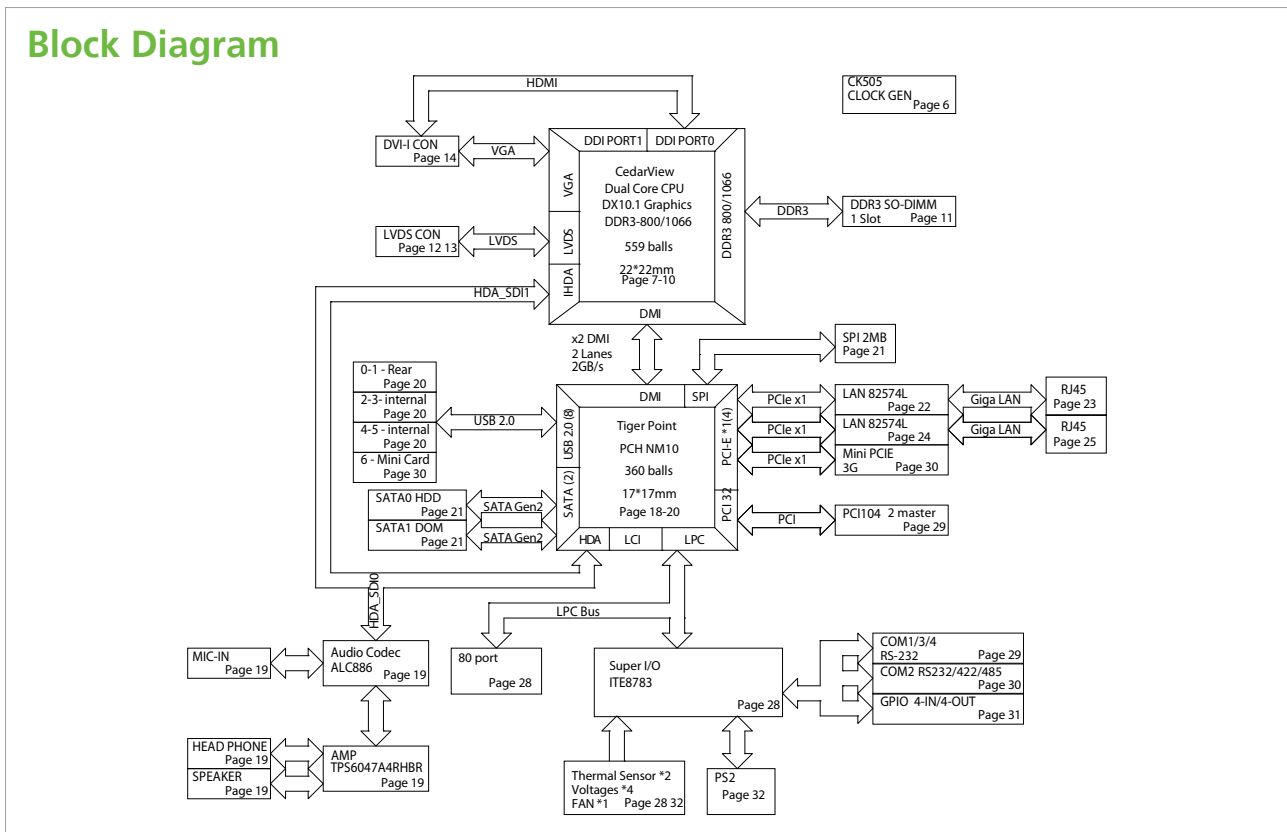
Block Diagram

HDMI

CK505
CLOCK GEN Page 6

DVI-I CON
Page 14

VGA

DDI PORT1 DDI PORT0

VGA

CedarView
Dual Core CPU
DX10.1 Graphics
DDR3-800/1066

559 balls

22*22mm
Page 7-10

DDR3 800/1066

DDR3

DDR3 SO-DIMM
1 Slot Page 11

LVDS CON
Page 12 13

LVDS

LVDS

IHDA

HDA_SDI1

DMI

x2 DMI
2 Lanes
2GB/s

SPI 2MB
Page 21

0-1 - Rear
Page 20
2-3- internal
Page 20
4-5 - internal
Page 20
6 - Mini Card
Page 30

USB 2.0

DMI SPI

USB 2.0 (8)

Tiger Point
PCH NM10
360 balls
17*17mm
Page 18-20

PCI-E *1(4)

PCIe x1
PCIe x1
PCIe x1

LAN 82574L
Page 22
LAN 82574L
Page 24
Mini PCIE
3G Page 30

Giga LAN
Giga LAN

RJ45
Page 23
RJ45
Page 25

SATA0 HDD
Page 21
SATA1 DOM
Page 21

SATA Gen2
SATA Gen2

SATA (2)

PCI 32

PCI

PCI104 2 master
Page 29

HDA LCI LPC

HDA_SDI0

LPC Bus

MIC-IN
Page 19

Audio Codec
ALC886
Page 19

80 port
Page 28

Super I/O
ITE8783
Page 28

COM1/3/4
RS-232 Page 29
COM2 RS232/422/485
Page 30
GPIO 4-IN/4-OUT
Page 31

HEAD PHONE
Page 19
SPEAKER
Page 19

AMP
TPS6047A4RHBR
Page 19

Thermal Sensor *2
Voltages *4
FAN *1 Page 28 32

PS2
Page 32